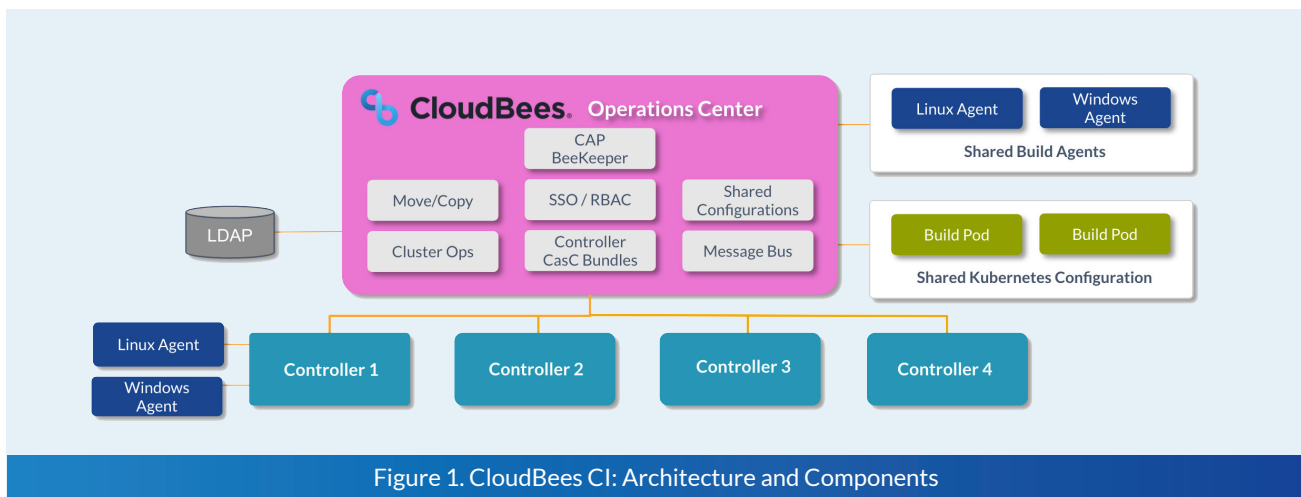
CloudBees. Operations Center

CAP BeeKeeper

Move/Copy

SSO / RBAC

Shared Configurations

Cluster Ops

Controller CasC Bundles

Message Bus

Linux Agent

Windows Agent

Shared Build Agents

Build Pod

Build Pod

Shared Kubernetes Configuration

LDAP

Linux Agent

Windows Agent

Controller 1

Controller 2

Controller 3

Controller 4

Figure 1. CloudBees CI: Architecture and Components